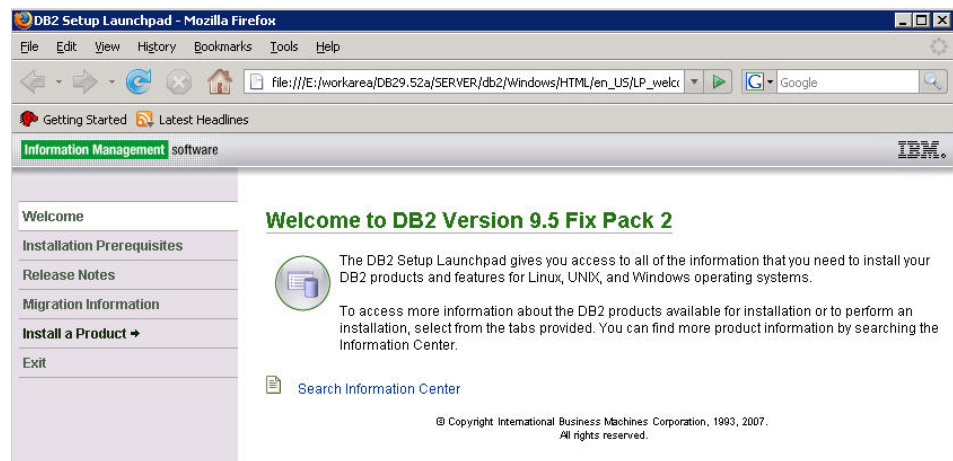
DB2 Setup Launchpad - Mozilla Firefox

File Edit View History Bookmarks Tools Help

file:///E:/workarea/DB29.52a/SERVER/db2/Windows/HTML/en_US/LP_welc

Google

Getting Started Latest Headlines

Information Management software

IBM.

Welcome
Installation Prerequisites
Release Notes
Migration Information
Install a Product ➔
Exit

Welcome to DB2 Version 9.5 Fix Pack 2

The DB2 Setup Launchpad gives you access to all of the information that you need to install your DB2 products and features for Linux, UNIX, and Windows operating systems.

To access more information about the DB2 products available for installation or to perform an installation, select from the tabs provided. You can find more product information by searching the Information Center.

Search Information Center

© Copyright International Business Machines Corporation, 1993, 2007.
All rights reserved.